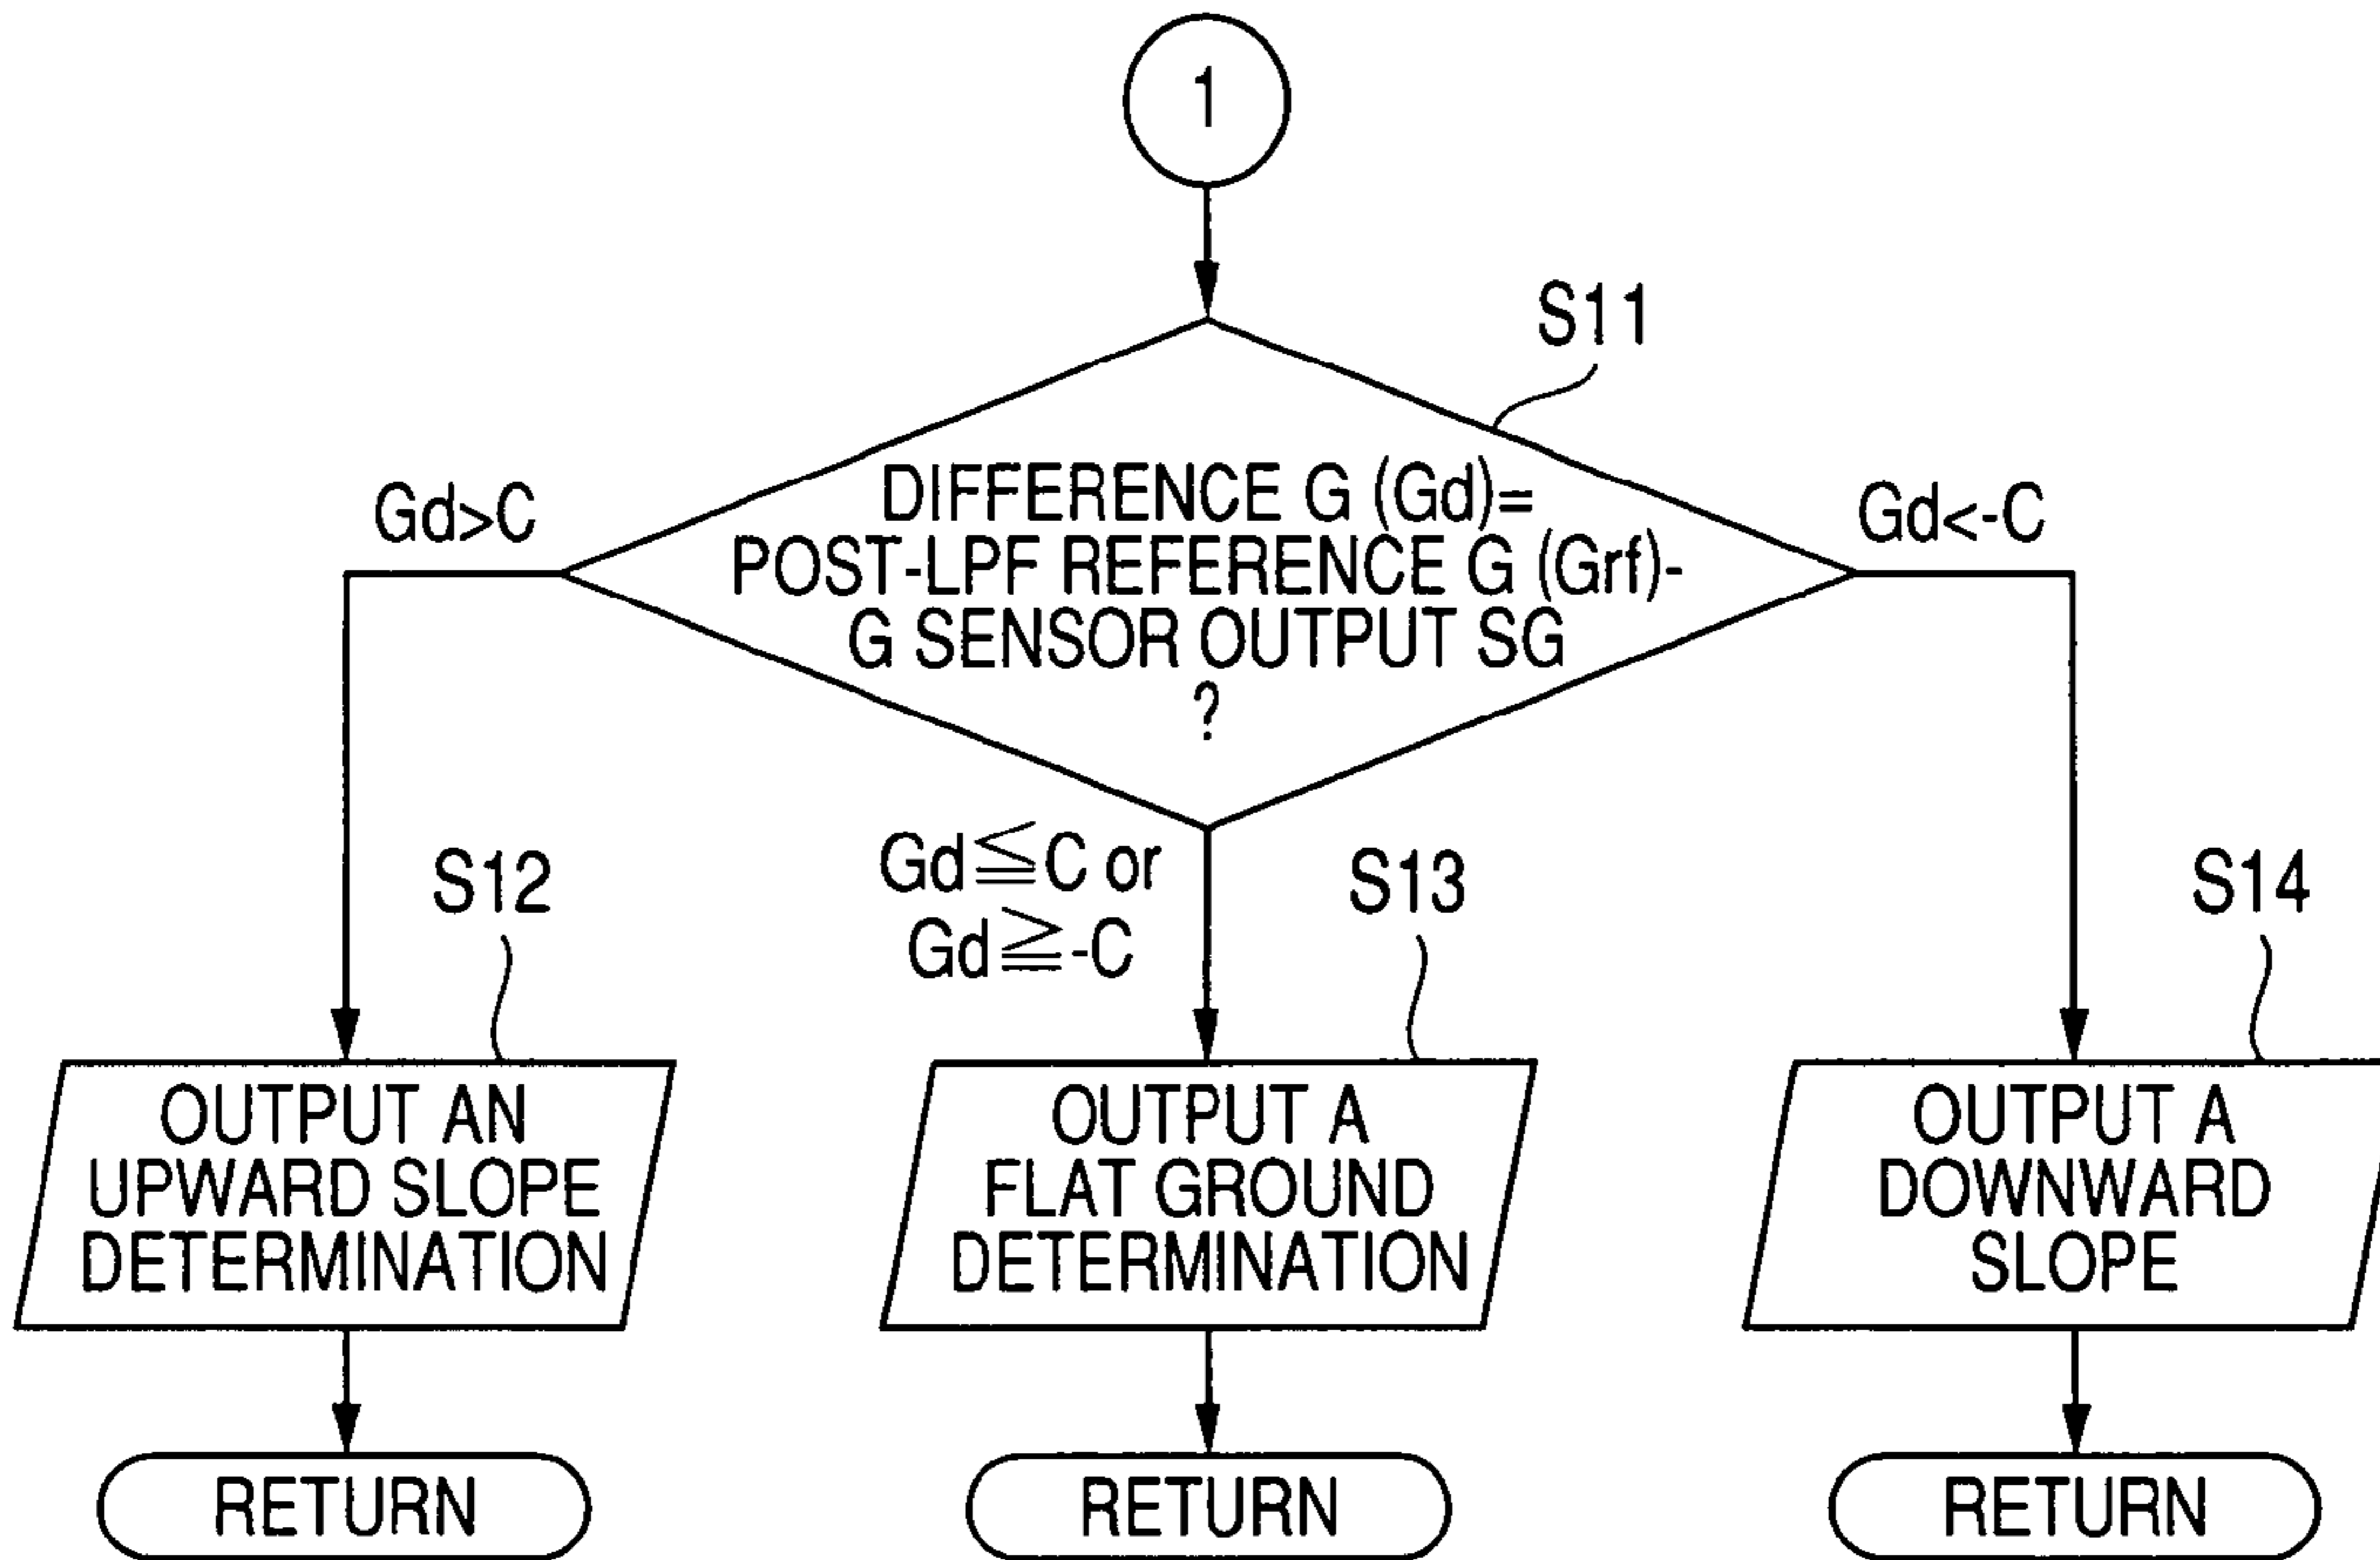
1

S11

DIFFERENCE G (Gd)= POST-LPF REFERENCE G (Grf)- G SENSOR OUTPUT SG ?

Gd>C

Gd<-C

Gd$\leqq$C or Gd$\geqq$-C

S12

S13

S14

OUTPUT AN UPWARD SLOPE DETERMINATION

OUTPUT A FLAT GROUND DETERMINATION

OUTPUT A DOWNWARD SLOPE

RETURN

RETURN

RETURN